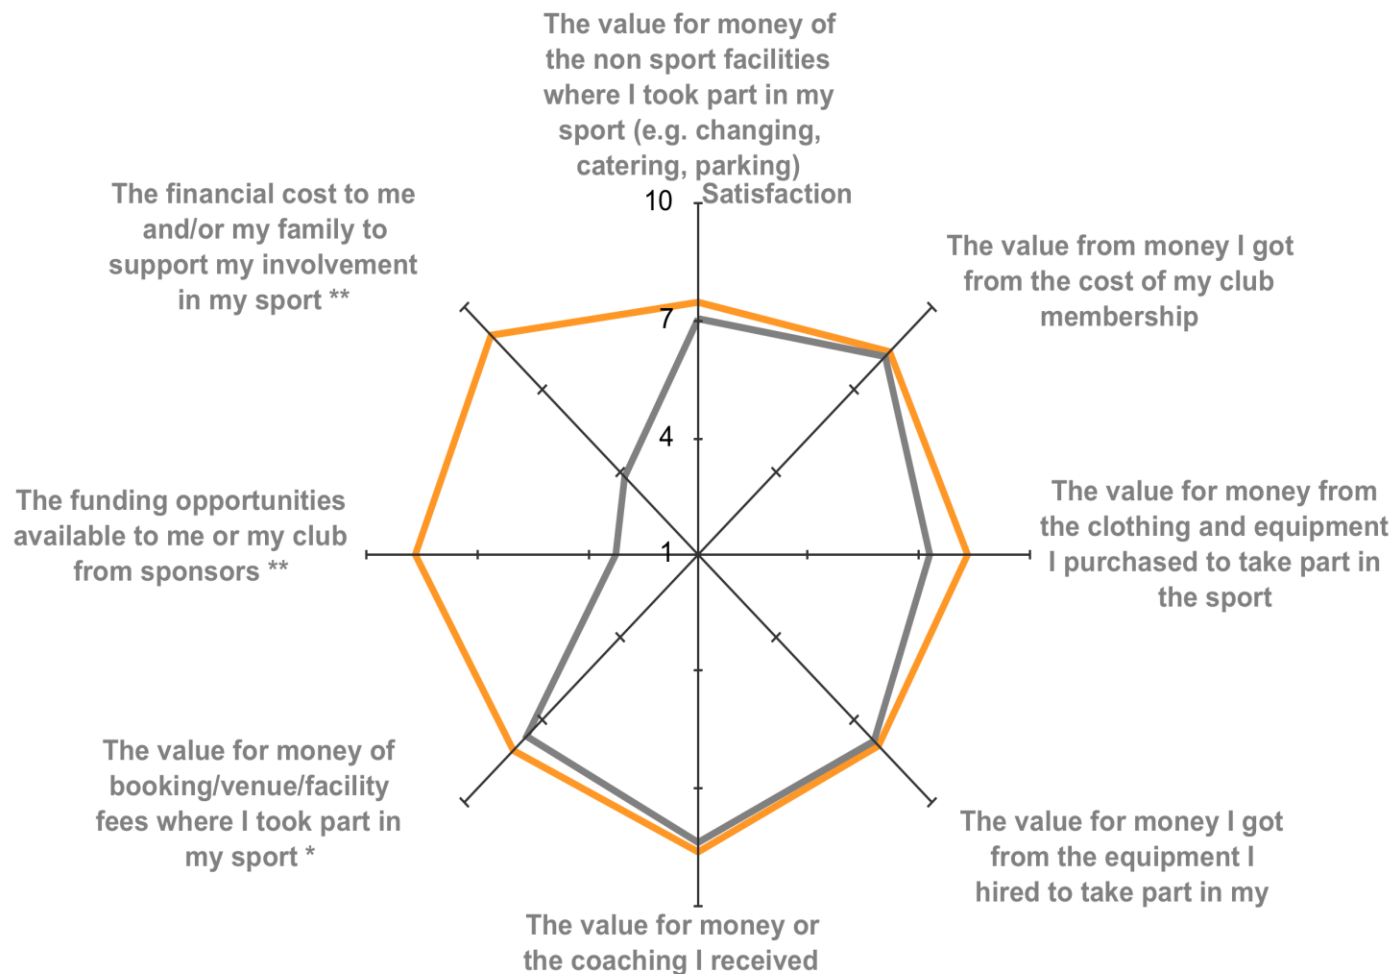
The value for money of the non sport facilities where I took part in my sport (e.g. changing, catering, parking)

Satisfaction

10

7

4

1

The financial cost to me and/or my family to support my involvement in my sport **

The value from money I got from the cost of my club membership

The funding opportunities available to me or my club from sponsors **

The value for money from the clothing and equipment I purchased to take part in the sport

The value for money of booking/venue/facility fees where I took part in my sport *

The value for money I got from the equipment I hired to take part in my

The value for money or the coaching I received